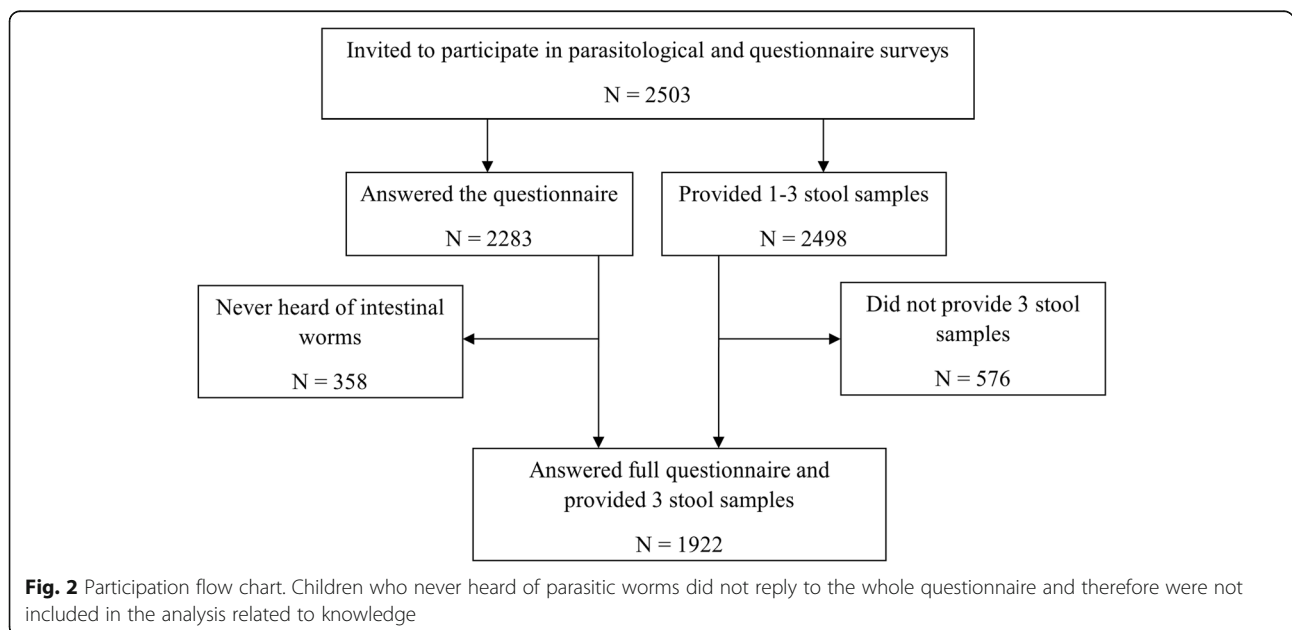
Invited to participate in parasitological and questionnaire surveys

N = 2503

Answered the questionnaire

N = 2283

Provided 1-3 stool samples

N = 2498

Never heard of intestinal worms

N = 358

Did not provide 3 stool samples

N = 576

Answered full questionnaire and provided 3 stool samples

N = 1922

**Fig. 2** Participation flow chart. Children who never heard of parasitic worms did not reply to the whole questionnaire and therefore were not included in the analysis related to knowledge